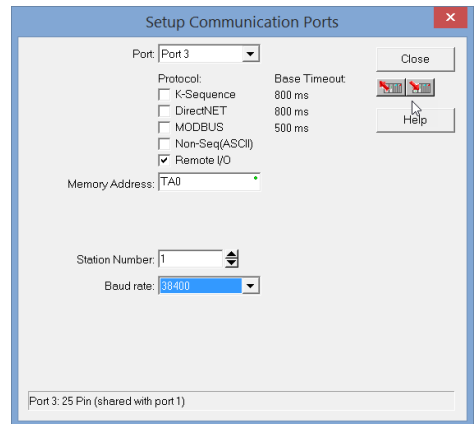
Setup Communication Ports

Port: Port 3

Close

Protocol:
Base Timeout:
K-Sequence 800 ms
DirectNET 800 ms
MODBUS 500 ms
Non-Seq(ASCII)
Remote I/O

Help

Memory Address: TA0

Station Number: 1

Baud rate: 38400

Port 3: 25 Pin (shared with port 1)